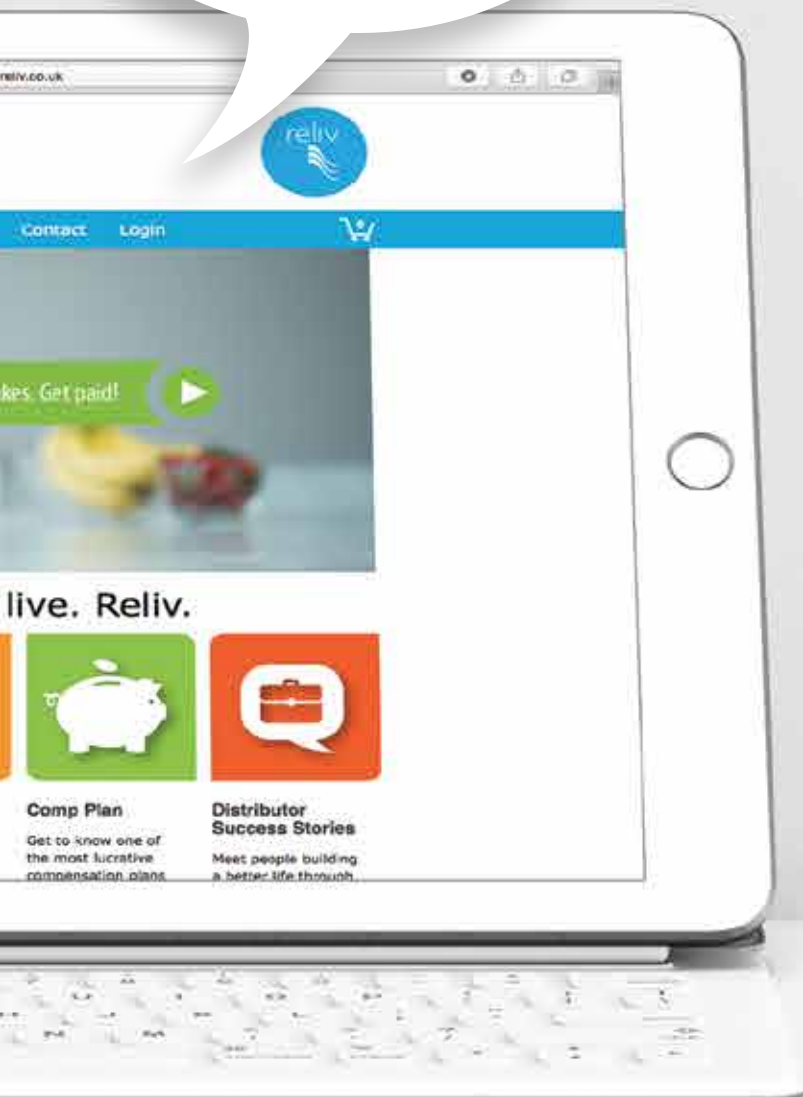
reliv.co.uk

reliv

Contact Login

kes. Get paid!

live. Reliv.

Comp Plan

Get to know one of the most lucrative compensation plans

Distributor Success Stories

Meet people building a better life through